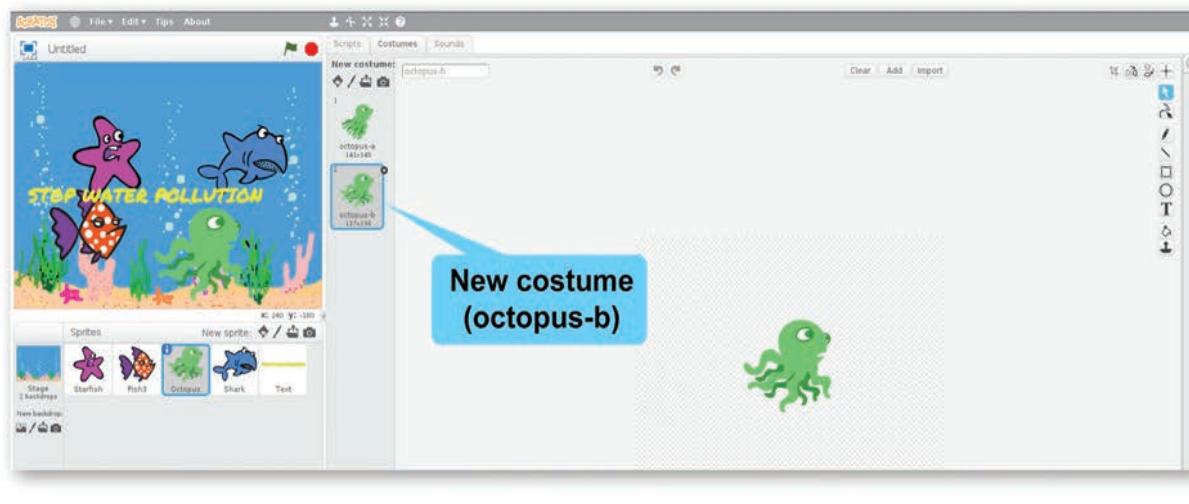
SCRATCH File▾ Edit▾ Tips About

Untitled

Scripts Costumes Sounds

New costume:

octopus-b

Clear Add Import

1
octopus-a
141x145

2
octopus-b
137x158

STOP WATER POLLUTION

x: 240 y: -180

Sprites New sprite:

Stage
2 backdrops

New backdrop:

Starfish Fish3 Octopus Shark Text

New costume
(octopus-b)